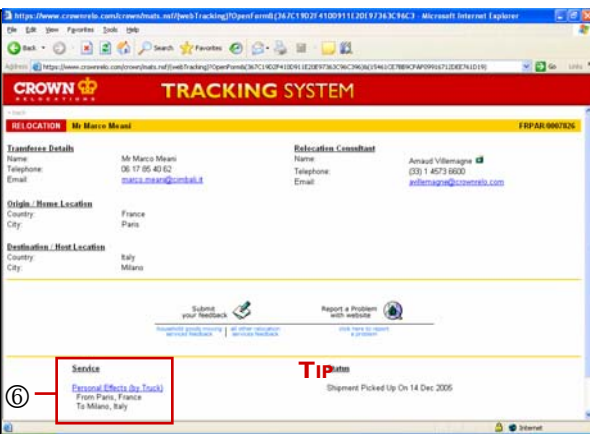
https://www.crownrelo.com/crown/mats.nsf/(webTracking)?OpenForm&(367C1902F4100911E20E97363C96C3 - Microsoft Internet Explorer

File Edit View Favorites Tools Help

Back Search Favorites

Address https://www.crownrelo.com/crown/mats.nsf/(webTracking)?OpenForm&(367C1902F4100911E20E97363C96C396)&(19461CE7889CFAF09916712DEE761D19)

Go Links

CROWN RELOCATIONS

TRACKING SYSTEM

< back

RELOCATION Mr Marco Meani

FRPAR/0007826

Transferee Details
Name: Mr Marco Meani
Telephone: 06 17 85 40 62
Email: marco.meani@cimbali.it

Relocation Consultant
Name: Arnaud Villemagne
Telephone: (33) 1 4573 6600
Email: avillemagne@crownrelo.com

Origin / Home Location
Country: France
City: Paris

Destination / Host Location
Country: Italy
City: Milano

Submit your feedback

household goods moving services feedback | all other relocation services feedback

Report a Problem with website

click here to report a problem

Service

Personal Effects (by Truck)
From Paris, France
To Milano, Italy

TIP

Status

Shipment Picked Up On 14 Dec 2005

⑥

Internet